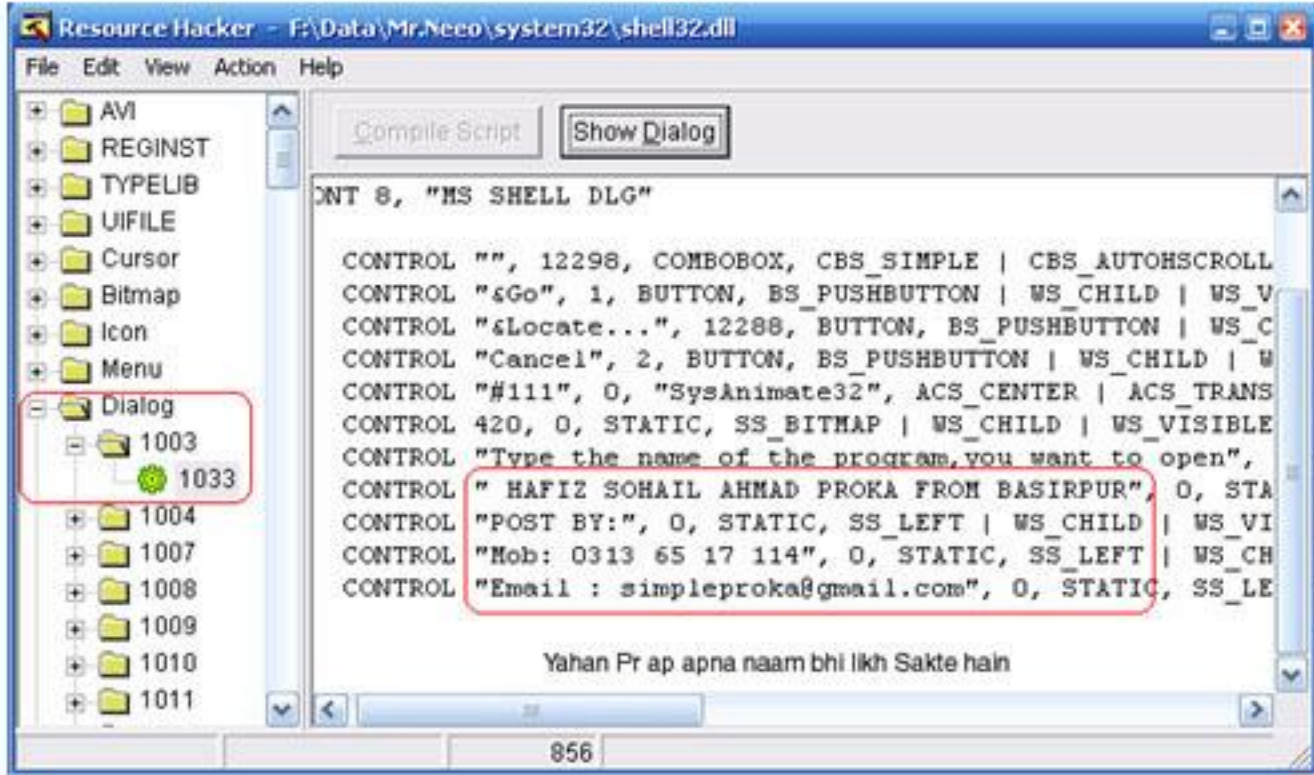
Resource Hacker - F:\Data\Mr.Neeo\system32\shell32.dll

File Edit View Action Help

AVI
REGINST
TYPELIB
UIFILE
Cursor
Bitmap
Icon
Menu
Dialog
1003
1033
1004
1007
1008
1009
1010
1011

Compile Script
Show Dialog

DNT 8, "MS SHELL DLG"

CONTROL "", 12298, COMBOBOX, CBS_SIMPLE | CBS_AUTOHSCROLL
CONTROL "&Go", 1, BUTTON, BS_PUSHBUTTON | WS_CHILD | WS_V
CONTROL "&Locate...", 12288, BUTTON, BS_PUSHBUTTON | WS_C
CONTROL "Cancel", 2, BUTTON, BS_PUSHBUTTON | WS_CHILD | W
CONTROL "#111", 0, "SysAnimate32", ACS_CENTER | ACS_TRANS
CONTROL 420, 0, STATIC, SS_BITMAP | WS_CHILD | WS_VISIBLE
CONTROL "Type the name of the program,you want to open",
CONTROL " HAFIZ SOHAIL AHMAD PROKA FROM BASIRPUR", 0, STA
CONTROL "POST BY:", 0, STATIC, SS_LEFT | WS_CHILD | WS_VI
CONTROL "Mob: 0313 65 17 114", 0, STATIC, SS_LEFT | WS_CH
CONTROL "Email : simpleproka@gmail.com", 0, STATIC, SS_LE

Yahan Pr ap apna naam bhi likh Sakte hain

856